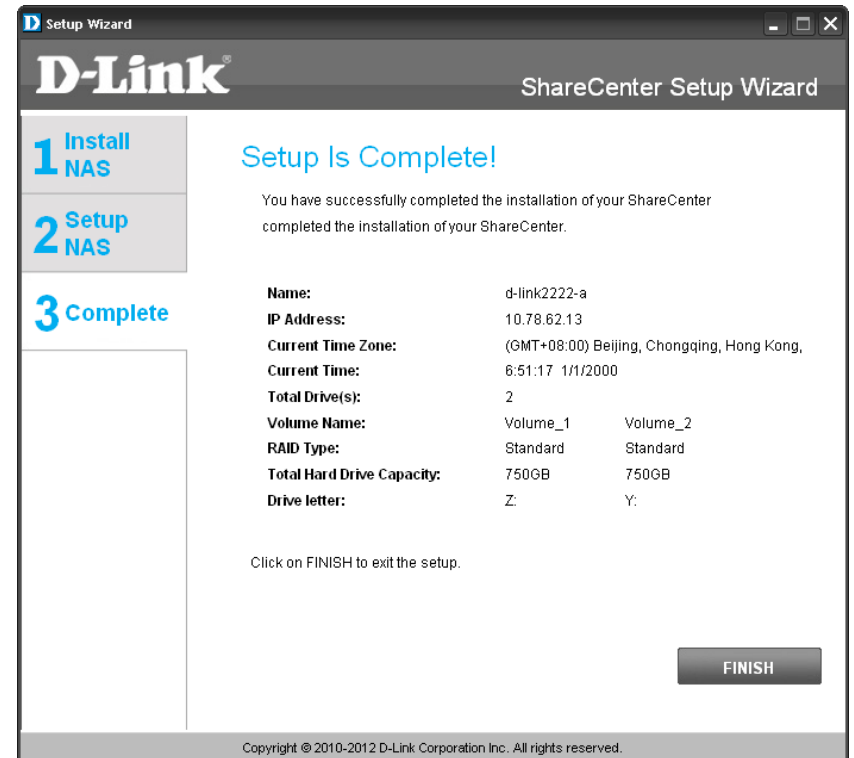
D Setup Wizard

D-Link®

ShareCenter Setup Wizard

1 Install NAS

2 Setup NAS

3 Complete

Setup Is Complete!

You have successfully completed the installation of your ShareCenter completed the installation of your ShareCenter.

| | | |
|---|---|---|
| **Name:** | d-link2222-a | |
| **IP Address:** | 10.78.62.13 | |
| **Current Time Zone:** | (GMT+08:00) Beijing, Chongqing, Hong Kong, | |
| **Current Time:** | 6:51:17 1/1/2000 | |
| **Total Drive(s):** | 2 | |
| **Volume Name:** | Volume_1 | Volume_2 |
| **RAID Type:** | Standard | Standard |
| **Total Hard Drive Capacity:** | 750GB | 750GB |
| **Drive letter:** | Z: | Y: |

Click on FINISH to exit the setup.

FINISH

Copyright © 2010-2012 D-Link Corporation Inc. All rights reserved.